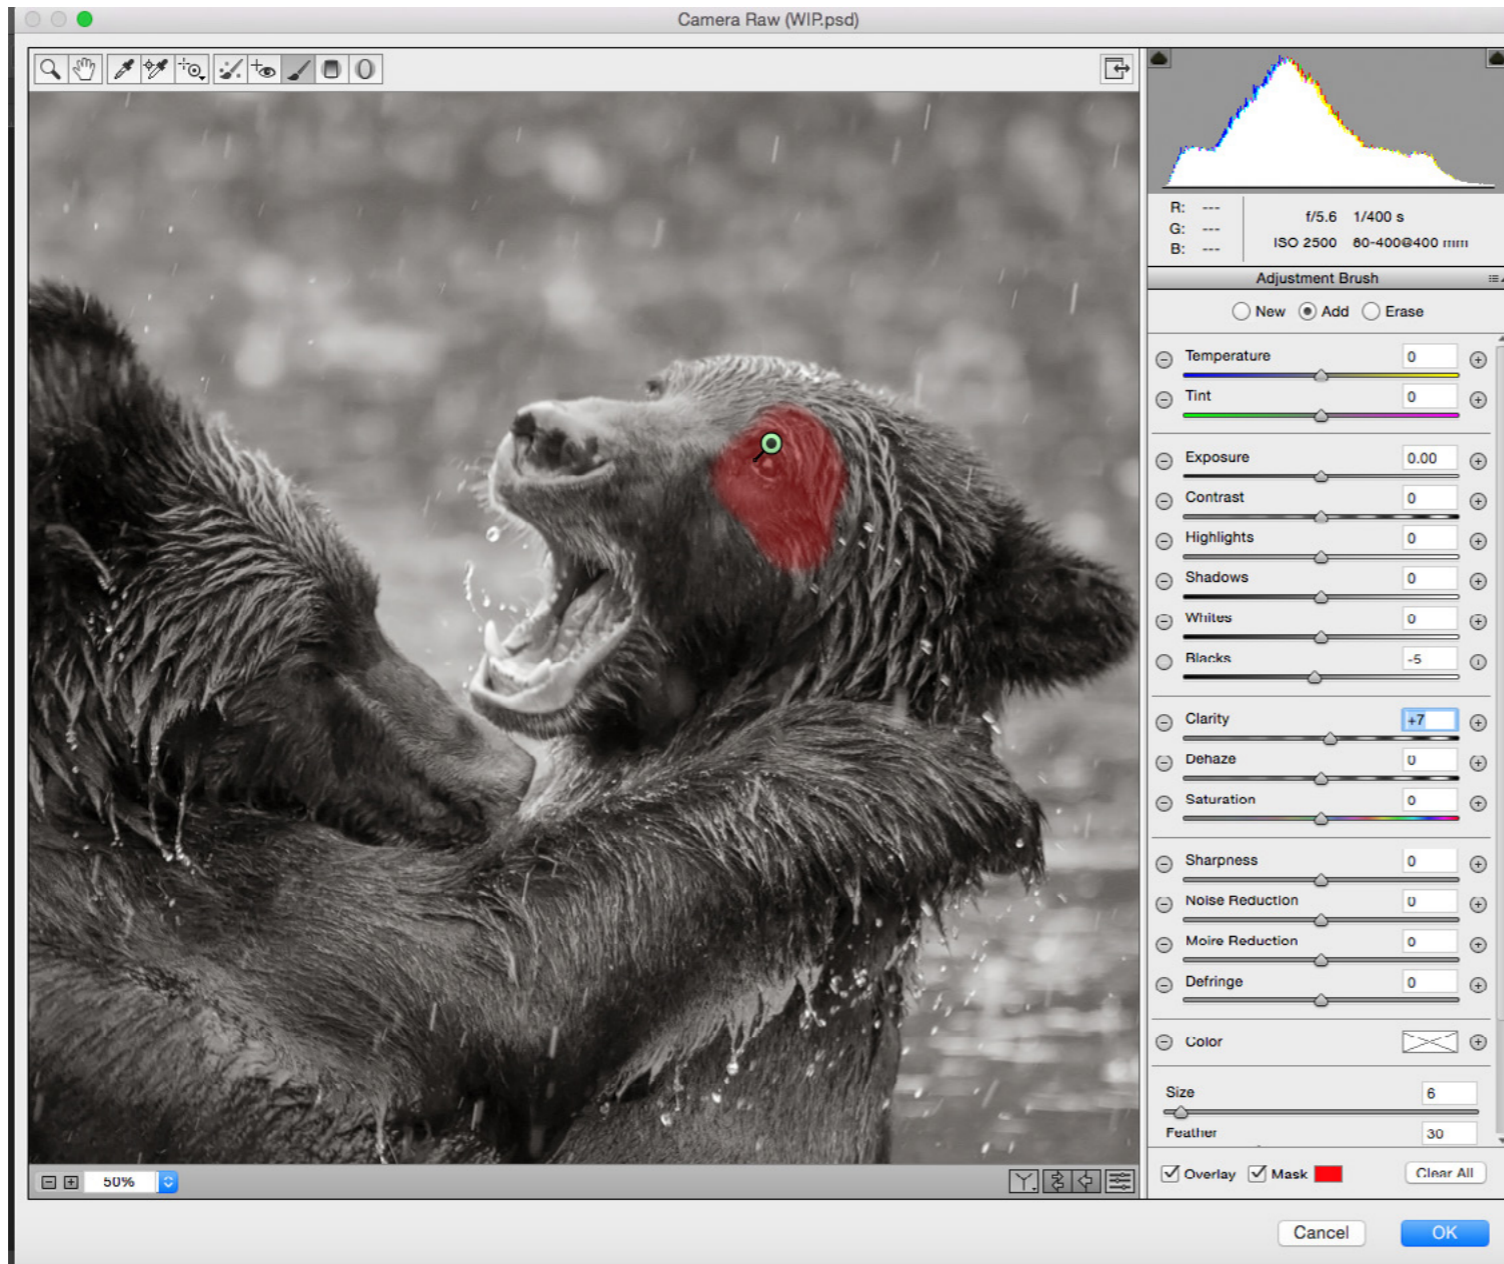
Camera Raw (WIP.psd)

R: ---
G: ---
B: ---

f/5.6 1/400 s
ISO 2500 80-400@400 mm

Adjustment Brush

New Add Erase

Temperature 0
Tint 0
Exposure 0.00
Contrast 0
Highlights 0
Shadows 0
Whites 0
Blacks -5
Clarity +7
Dehaze 0
Saturation 0
Sharpness 0
Noise Reduction 0
Moire Reduction 0
Defringe 0
Color

Size 6
Feather 30

Overlay Mask Clear All

50%

Cancel OK